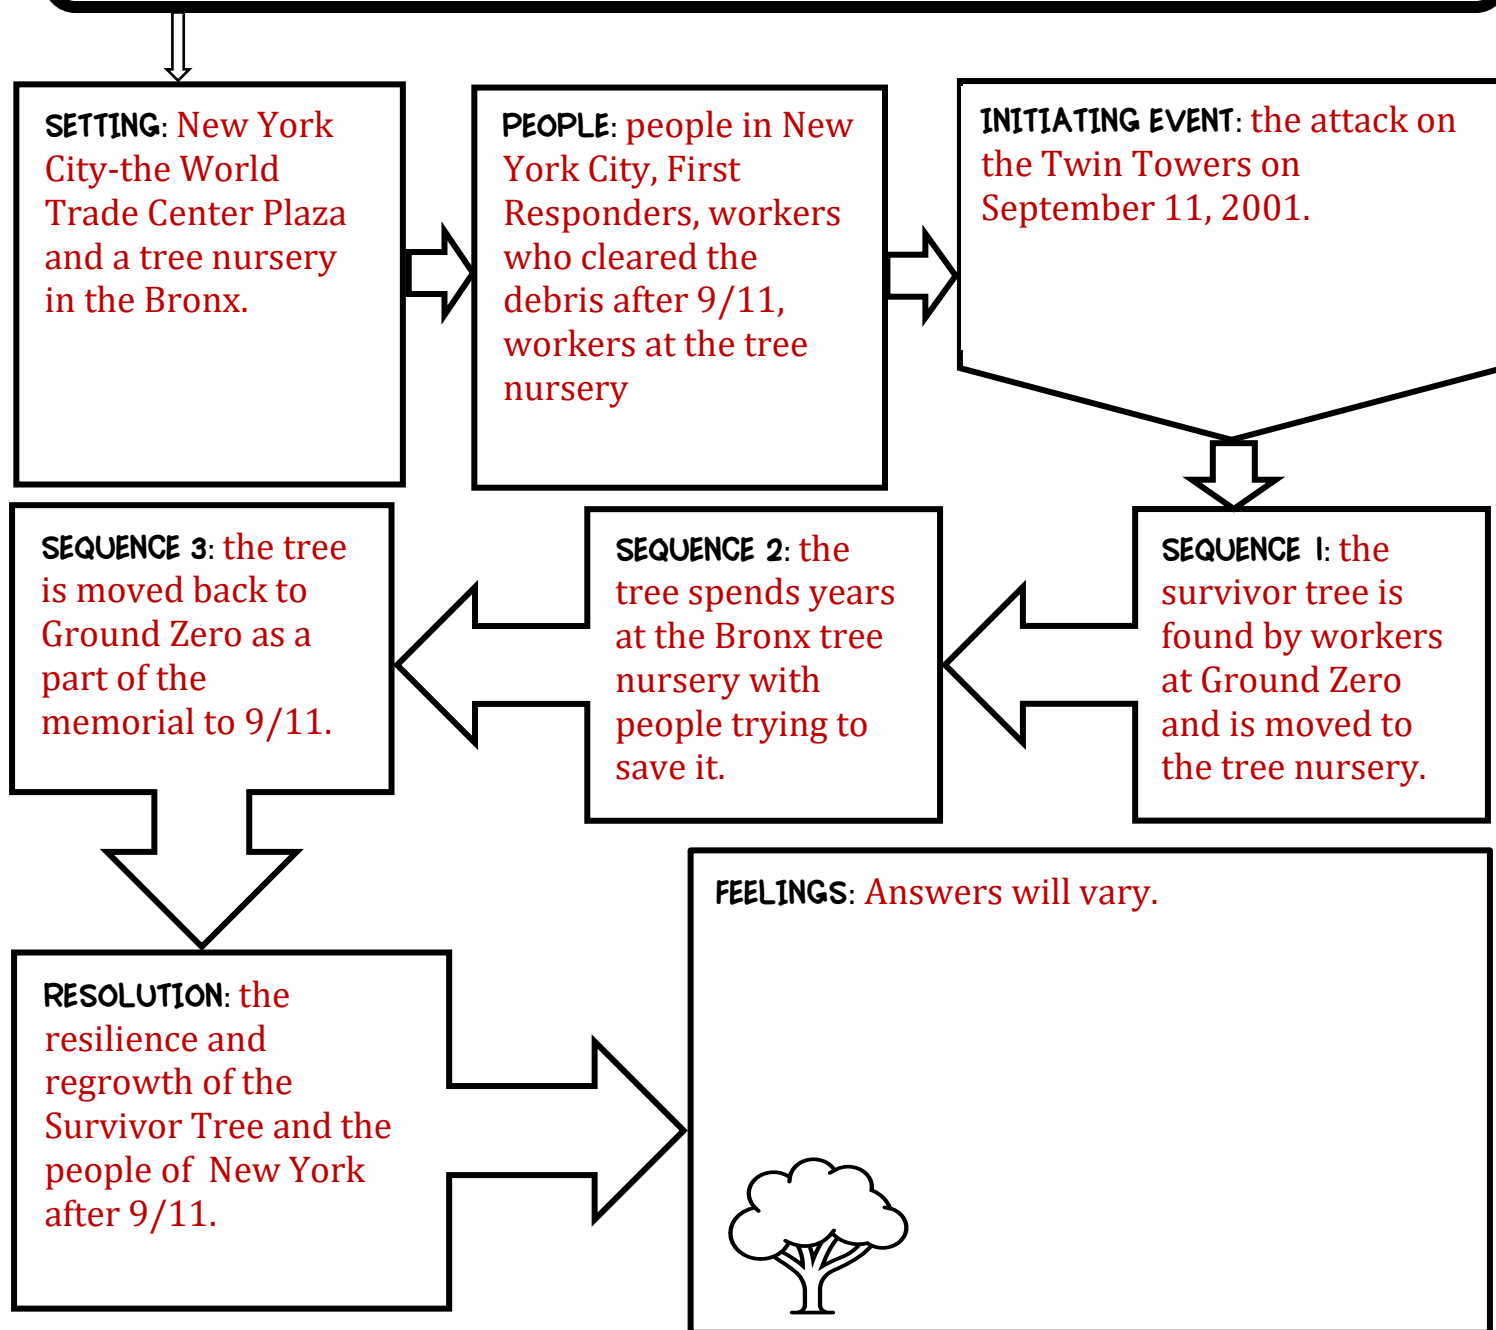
SETTING: New York City-the World Trade Center Plaza and a tree nursery in the Bronx.

PEOPLE: people in New York City, First Responders, workers who cleared the debris after 9/11, workers at the tree nursery

INITIATING EVENT: the attack on the Twin Towers on September 11, 2001.

SEQUENCE 1: the survivor tree is found by workers at Ground Zero and is moved to the tree nursery.

SEQUENCE 2: the tree spends years at the Bronx tree nursery with people trying to save it.

SEQUENCE 3: the tree is moved back to Ground Zero as a part of the memorial to 9/11.

RESOLUTION: the resilience and regrowth of the Survivor Tree and the people of New York after 9/11.

FEELINGS: Answers will vary.